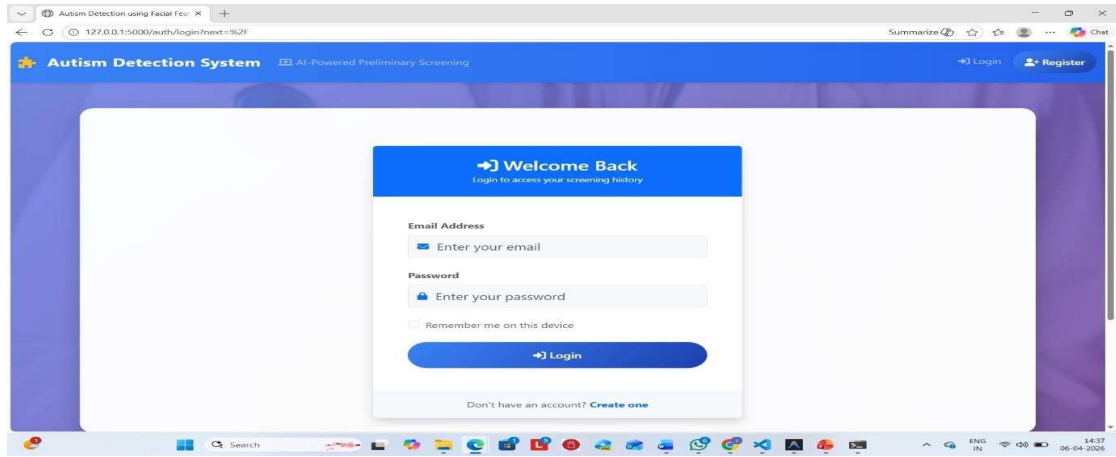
Autism Detection using Facial Fea ×
127.0.0.1:5000/auth/login?next=%2F
Summarize
Chat

Autism Detection System
AI-Powered Preliminary Screening
Login
Register

Welcome Back
Login to access your screening history

Email Address
Enter your email

Password
Enter your password

Remember me on this device

Login

Don't have an account? Create one

Search
ENG IN
14:37
06-04-2026